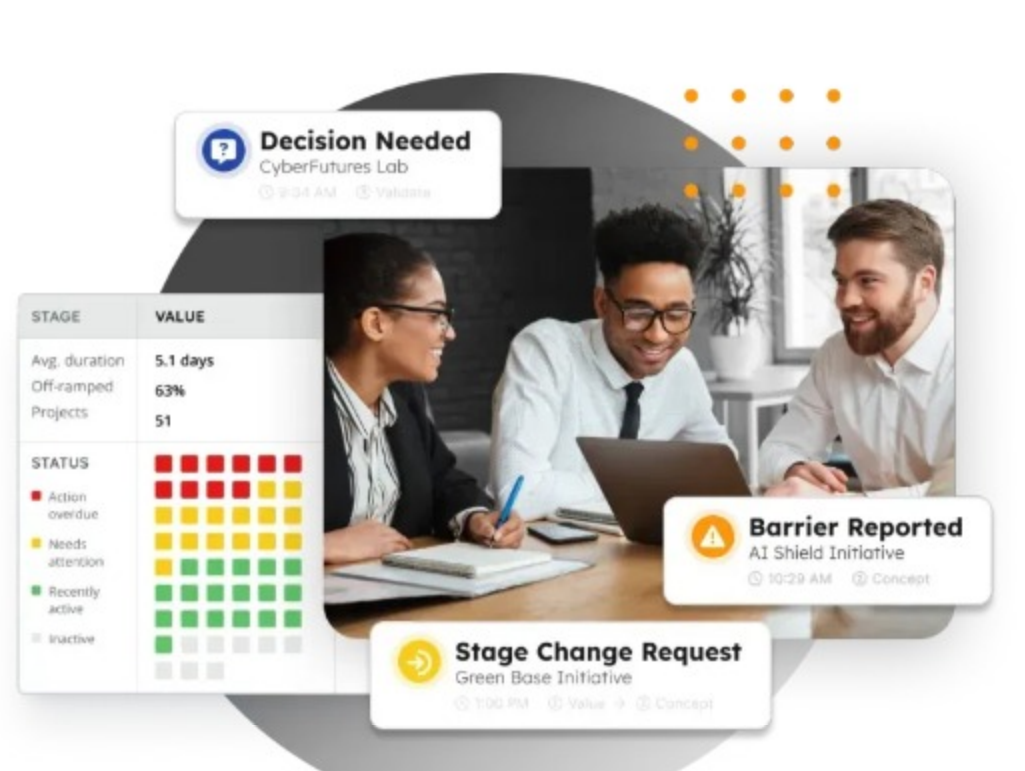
Decision Needed
CyberFutures Lab
9:34 AM Validate

| STAGE | VALUE |
|---|---|
| Avg. duration | 5.1 days |
| Off-ramped | 63% |
| Projects | 51 |

STATUS
Action overdue
Needs attention
Recently active
Inactive

Barrier Reported
AI Shield Initiative
10:29 AM Concept

Stage Change Request
Green Base Initiative
1:00 PM Value → Concept